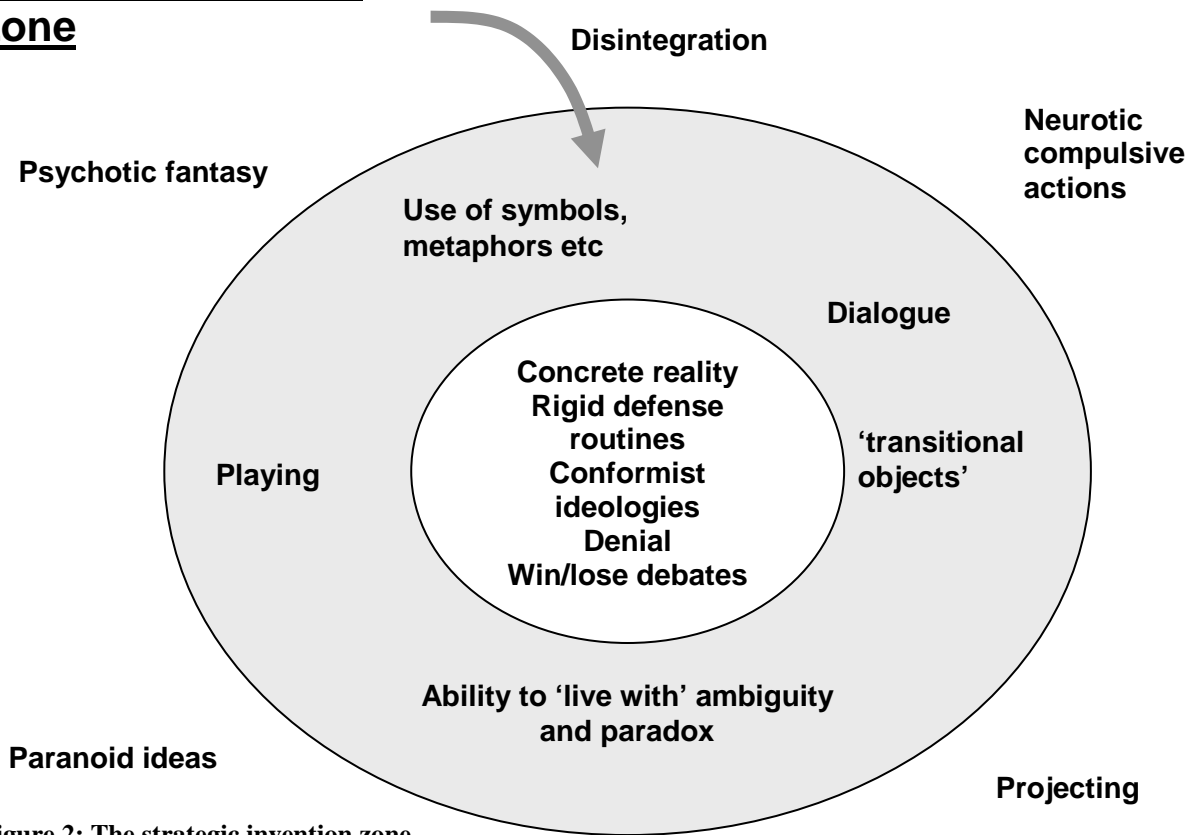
one

Disintegration

Neurotic compulsive actions

Psychotic fantasy

Use of symbols, metaphors etc

Dialogue

Concrete reality
Rigid defense routines
Conformist ideologies
Denial
Win/lose debates

'transitional objects'

Playing

Ability to 'live with' ambiguity and paradox

Paranoid ideas

Projecting

igure 2: The strategic invention zone